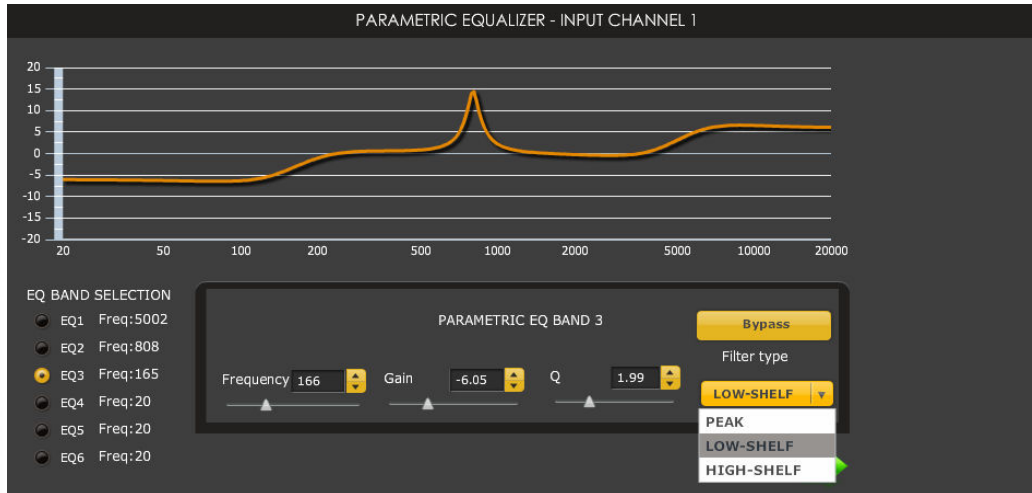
PARAMETRIC EQUALIZER - INPUT CHANNEL 1

20
15
10
5
0
-5
-10
-15
-20

20 50 100 200 500 1000 2000 5000 10000 20000

EQ BAND SELECTION
EQ1 Freq:5002
EQ2 Freq:808
EQ3 Freq:165
EQ4 Freq:20
EQ5 Freq:20
EQ6 Freq:20

PARAMETRIC EQ BAND 3

Bypass

Filter type

Frequency 166

Gain -6.05

Q 1.99

LOW-SHELF

PEAK
LOW-SHELF
HIGH-SHELF